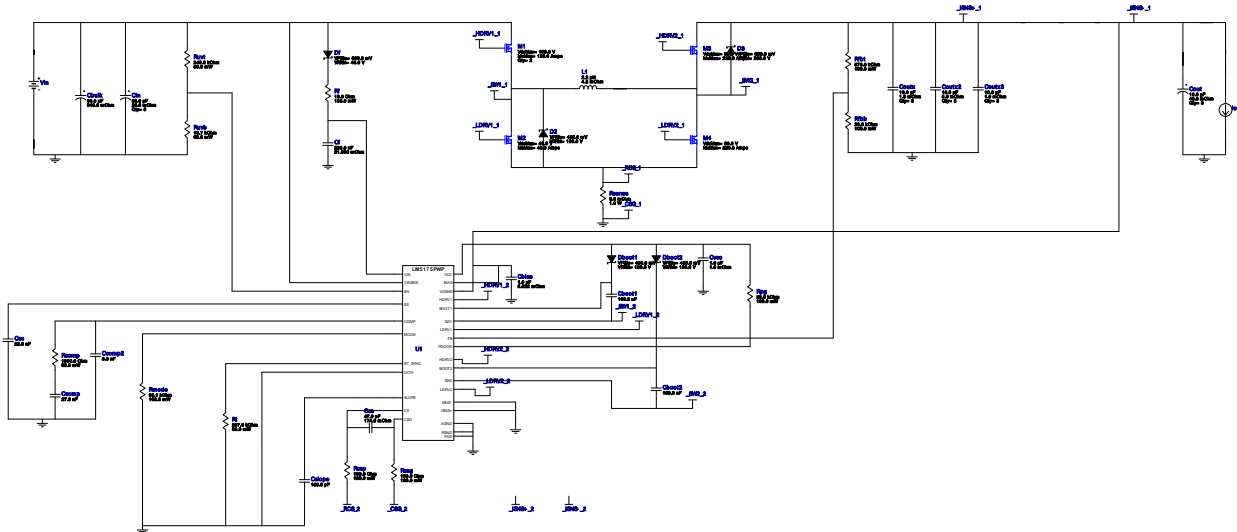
_SNS_1
_SNS_1
Vin
Cbulk
Cin
Ruv1
Ruvb
Df
Rf
Cf
_HDRV1_1
M1
_SW_1
_LDRV1_1
M2
D2
L1
_HDRV2_1
M3
D3
_SW2_1
_LDRV2_1
M4
_ICS_1
Rsense
_CS2_1
Rfb1
Rfbb
Cout1
Cout2
Cout3
Cout
Io
LM5175PWP
U1
VIN
VINSENSE
EN
SS
COMP
MODE
RT_SYNC
DITH
SLOPE
CS
CSG
VCC
BIAS
VCCDRV
HDRV1
BOOT1
SW1
LDRV1
FB
PGOOD
HDRV2
BOOT2
SW2
LDRV2
ISNS
ISNS
AGND
PGND
PAD
Cbias
_HDRV1_2
Dboot1
Dboot2
Cvcc
Cboot1
_SW1_2
_LDRV1_2
Rpg
_HDRV2_2
_LDRV2_2
Cboot2
_SW2_2
Css
Rcomp
Ccomp
Ccomp2
Rmode
Rt
Cslope
Css
Rcsp
Rcsg
_ICS_2
_CS2_2
_SNS_2
_SNS_2